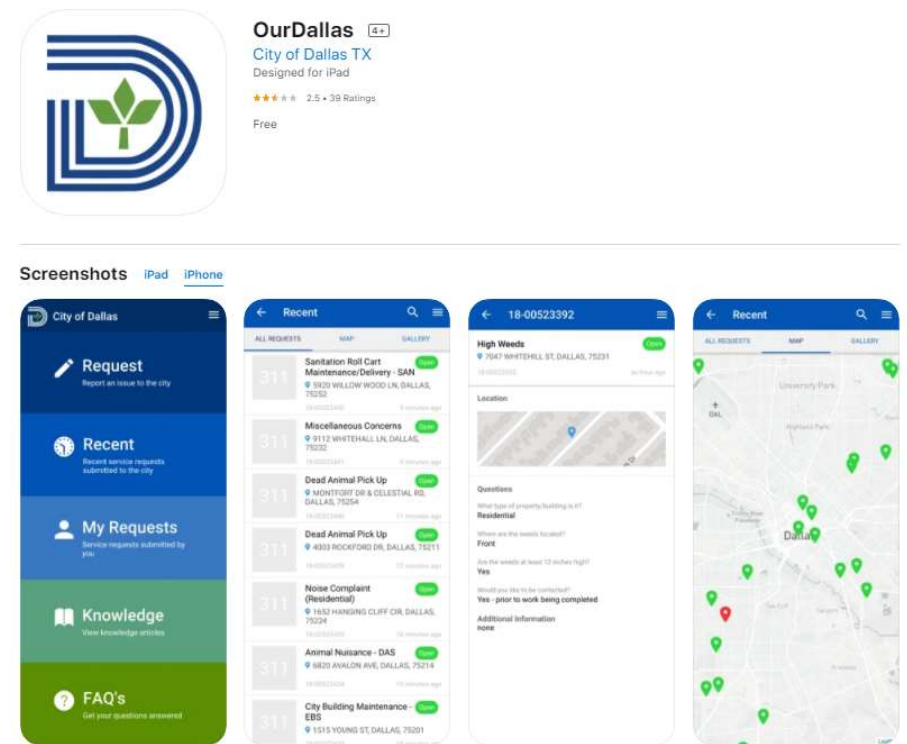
OurDallas 4+
City of Dallas TX
Designed for iPad
2.5 • 39 Ratings
Free

Screenshots iPad iPhone

City of Dallas
Request
Report an issue to the city
Recent
Recent service requests submitted to the city
My Requests
Service requests submitted by you
Knowledge
View knowledge articles
FAQ's
Get your questions answered

Recent
ALL REQUESTS MAP GALLERY
Sanitation Roll Cart Maintenance/Delivery - SAN
5920 WILLOW WOOD LN, DALLAS, 75252
Open
Miscellaneous Concerns
9112 WHITEHALL LN, DALLAS, 75232
Open
Dead Animal Pick Up
MONTFORT DR & CELESTIAL RD, DALLAS, 75254
Open
Dead Animal Pick Up
4303 ROCKFORD DR, DALLAS, 75211
Open
Noise Complaint (Residential)
1652 HANGING CLIFF CIR, DALLAS, 75224
Open
Animal Nuisance - DAS
6820 AVALON AVE, DALLAS, 75214
Open
City Building Maintenance - EBS
1515 YOUNG ST, DALLAS, 75201
Open

18-00523392
High Weeds
7047 WHITEHILL ST, DALLAS, 75231
Open
Location
Questions
What type of property/building is it?
Residential
Where are the weeds located?
Front
Are the weeds at least 12 inches high?
Yes
Would you like to be contacted?
Yes - prior to work being completed
Additional Information
none

Recent
ALL REQUESTS MAP GALLERY
University Park
Dallas